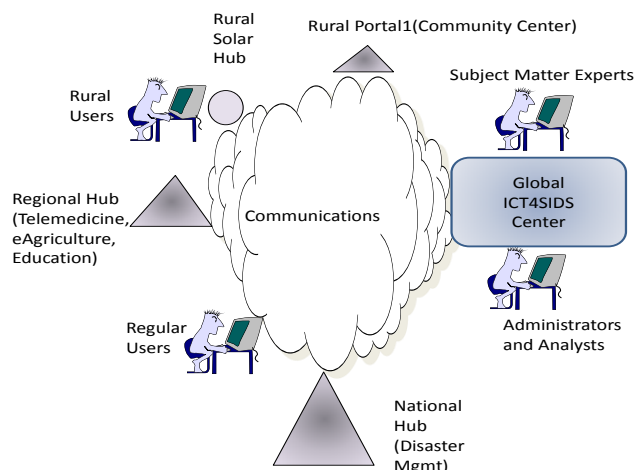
Rural Solar Hub

Rural Portal1(Community Center)

Rural Users

Subject Matter Experts

Regional Hub (Telemedicine, eAgriculture, Education)

Communications

Global ICT4SIDS Center

Regular Users

Administrators and Analysts

National Hub (Disaster Mgmt)